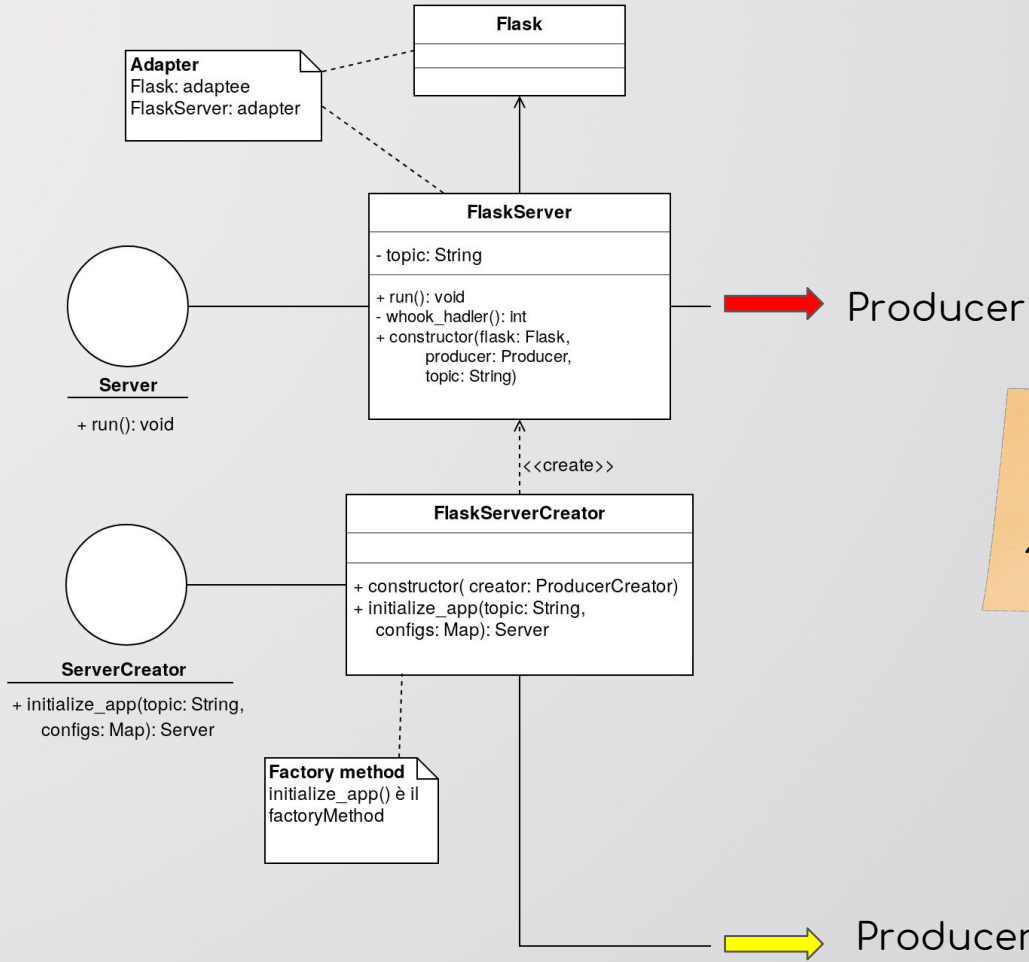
Flask

Adapter
Flask: adaptee
FlaskServer: adapter

FlaskServer

- topic: String

+ run(): void
- whook_hadler(): int
+ constructor(flask: Flask, producer: Producer, topic: String)

Producer

Server

+ run(): void

<<create>>

FlaskServerCreator

+ constructor( creator: ProducerCreator)
+ initialize_app(topic: String, configs: Map): Server

ServerCreator

+ initialize_app(topic: String, configs: Map): Server

Factory method
initialize_app() è il factoryMethod

Producer